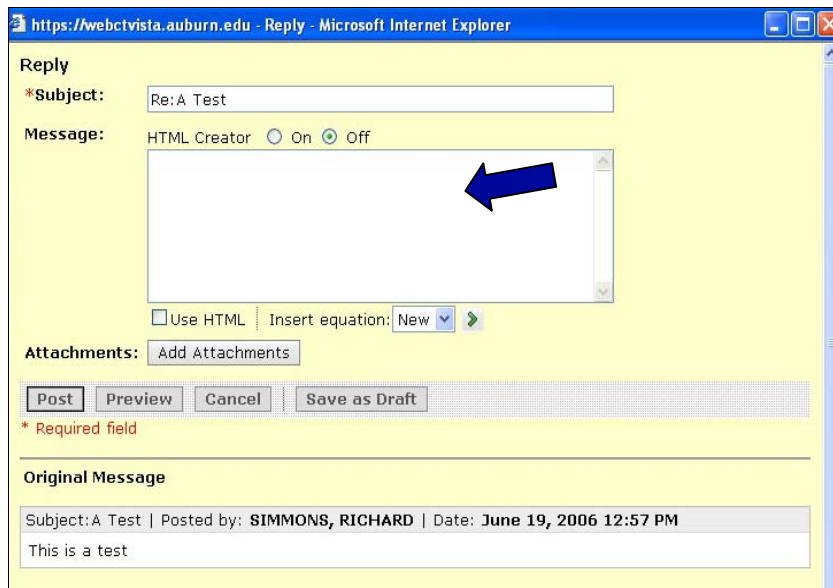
https://webctvista.auburn.edu - Reply - Microsoft Internet Explorer

Reply

*Subject: Re:A Test

Message: HTML Creator On Off

Use HTML | Insert equation: New

Attachments: Add Attachments

Post | Preview | Cancel | Save as Draft

* Required field

Original Message

Subject:A Test | Posted by: SIMMONS, RICHARD | Date: June 19, 2006 12:57 PM

This is a test